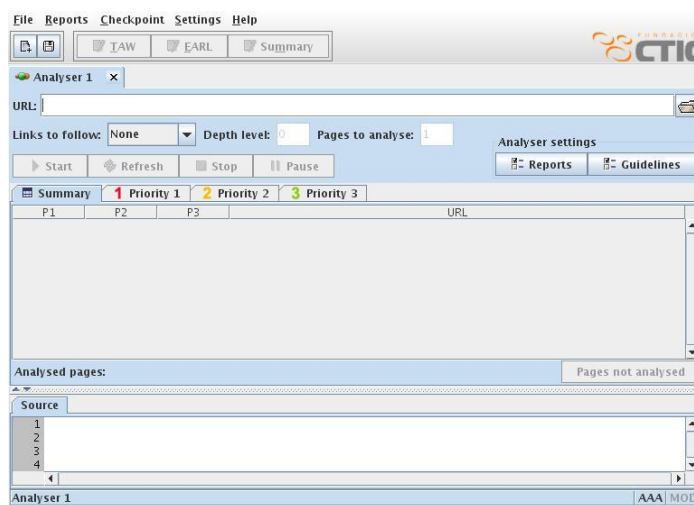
File Reports Checkpoint Settings Help

TAW EARL Summary

CTIC

Analyser 1 ×

URL:

Links to follow: None Depth level: 0 Pages to analyse: 1

Analyser settings

Start Refresh Stop Pause

Reports Guidelines

Summary 1 Priority 1 2 Priority 2 3 Priority 3

| P1 | P2 | P3 | URL |
|---|---|---|---|

Analysed pages:

Pages not analysed

Source

1
2
3
4

Analyser 1

AAA MOD